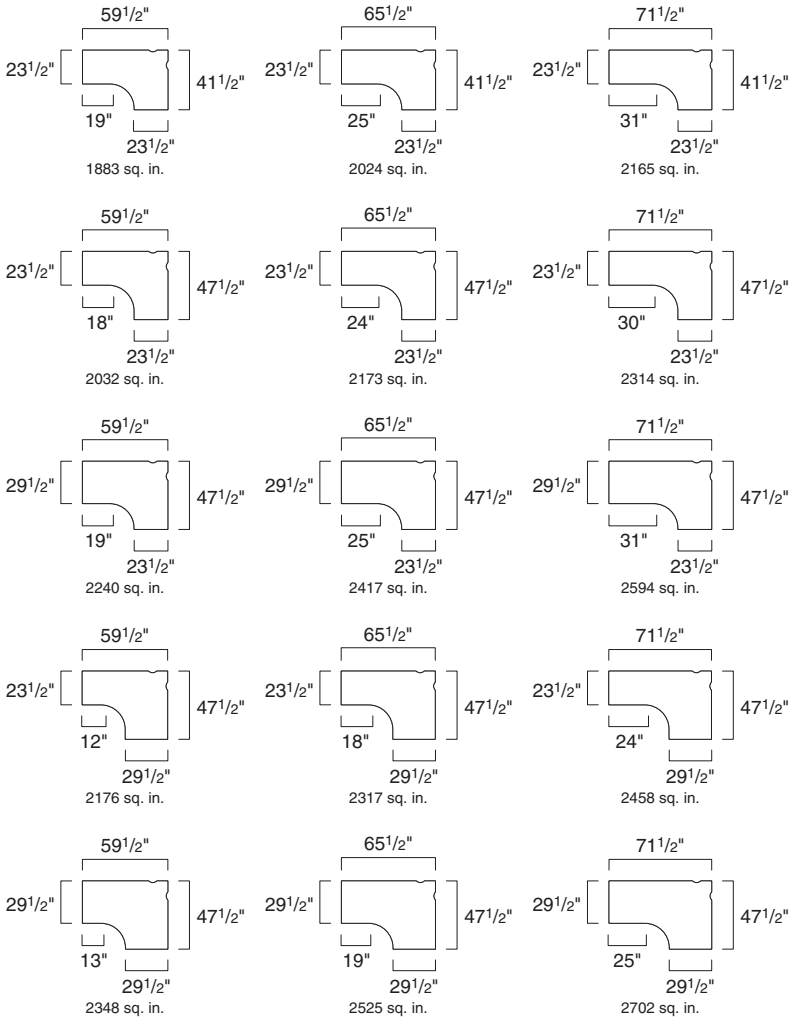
$59^1/2$"
$23^1/2$"
$41^1/2$"
19"
$23^1/2$"
1883 sq. in.

$65^1/2$"
$23^1/2$"
$41^1/2$"
25"
$23^1/2$"
2024 sq. in.

$71^1/2$"
$23^1/2$"
$41^1/2$"
31"
$23^1/2$"
2165 sq. in.

$59^1/2$"
$23^1/2$"
$47^1/2$"
18"
$23^1/2$"
2032 sq. in.

$65^1/2$"
$23^1/2$"
$47^1/2$"
24"
$23^1/2$"
2173 sq. in.

$71^1/2$"
$23^1/2$"
$47^1/2$"
30"
$23^1/2$"
2314 sq. in.

$59^1/2$"
$29^1/2$"
$47^1/2$"
19"
$23^1/2$"
2240 sq. in.

$65^1/2$"
$29^1/2$"
$47^1/2$"
25"
$23^1/2$"
2417 sq. in.

$71^1/2$"
$29^1/2$"
$47^1/2$"
31"
$23^1/2$"
2594 sq. in.

$59^1/2$"
$23^1/2$"
$47^1/2$"
12"
$29^1/2$"
2176 sq. in.

$65^1/2$"
$23^1/2$"
$47^1/2$"
18"
$29^1/2$"
2317 sq. in.

$71^1/2$"
$23^1/2$"
$47^1/2$"
24"
$29^1/2$"
2458 sq. in.

$59^1/2$"
$29^1/2$"
$47^1/2$"
13"
$29^1/2$"
2348 sq. in.

$65^1/2$"
$29^1/2$"
$47^1/2$"
19"
$29^1/2$"
2525 sq. in.

$71^1/2$"
$29^1/2$"
$47^1/2$"
25"
$29^1/2$"
2702 sq. in.